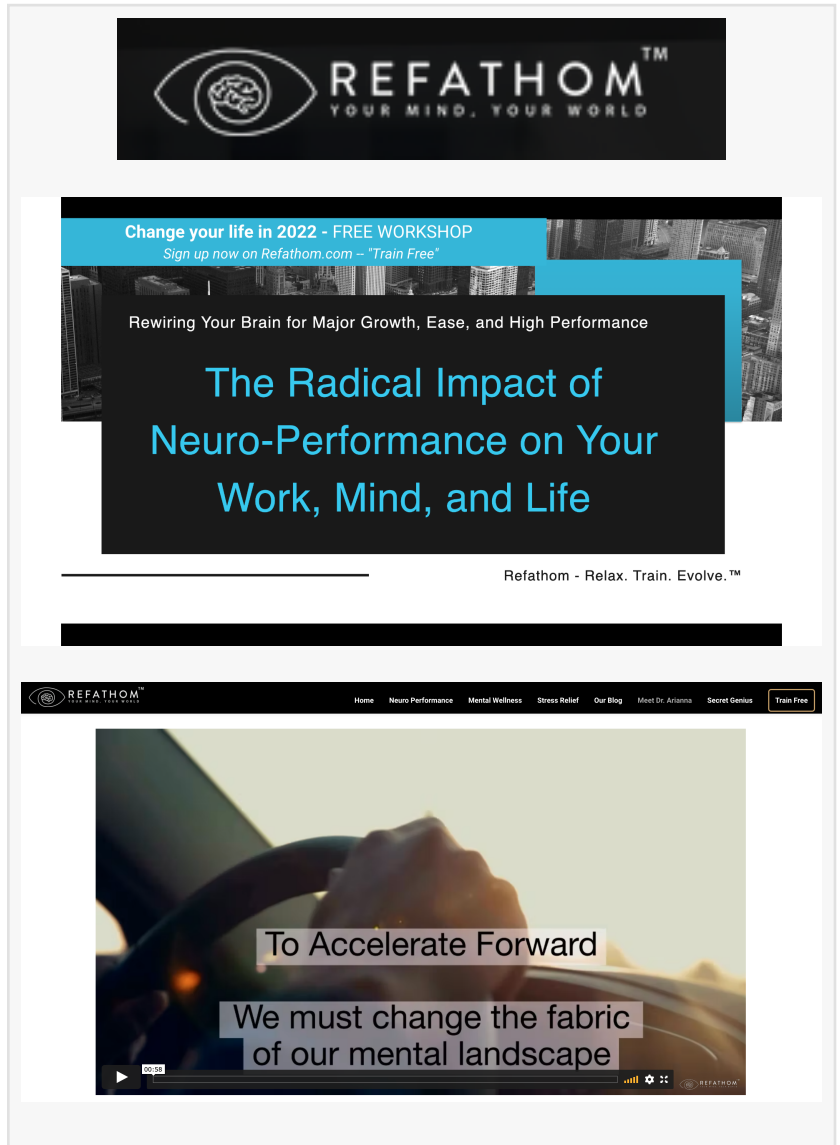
REFATHOM™
YOUR MIND, YOUR WORLD

Change your life in 2022 - FREE WORKSHOP
Sign up now on Refathom.com -- "Train Free"

Rewiring Your Brain for Major Growth, Ease, and High Performance

The Radical Impact of Neuro-Performance on Your Work, Mind, and Life

Refathom - Relax. Train. Evolve.™

REFATHOM™
YOUR MIND, YOUR WORLD

Home Neuro Performance Mental Wellness Stress Relief Our Blog Meet Dr. Arianna Secret Genius Train Free

To Accelerate Forward

We must change the fabric of our mental landscape

00:58

REFATHOM